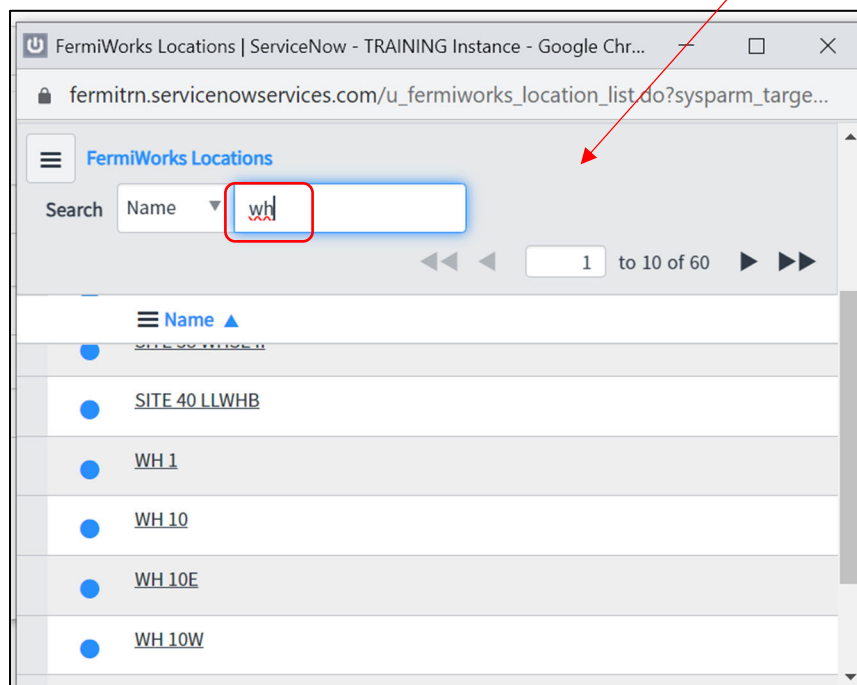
FermiWorks Locations | ServiceNow - TRAINING Instance - Google Chr...

fermitrn.servicenowservices.com/u_fermiworks_location_list.do?sysparm_targe...

FermiWorks Locations

Search Name wh

1 to 10 of 60

Name ▲

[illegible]

SITE 40 LLWHB

WH 1

WH 10

WH 10E

WH 10W